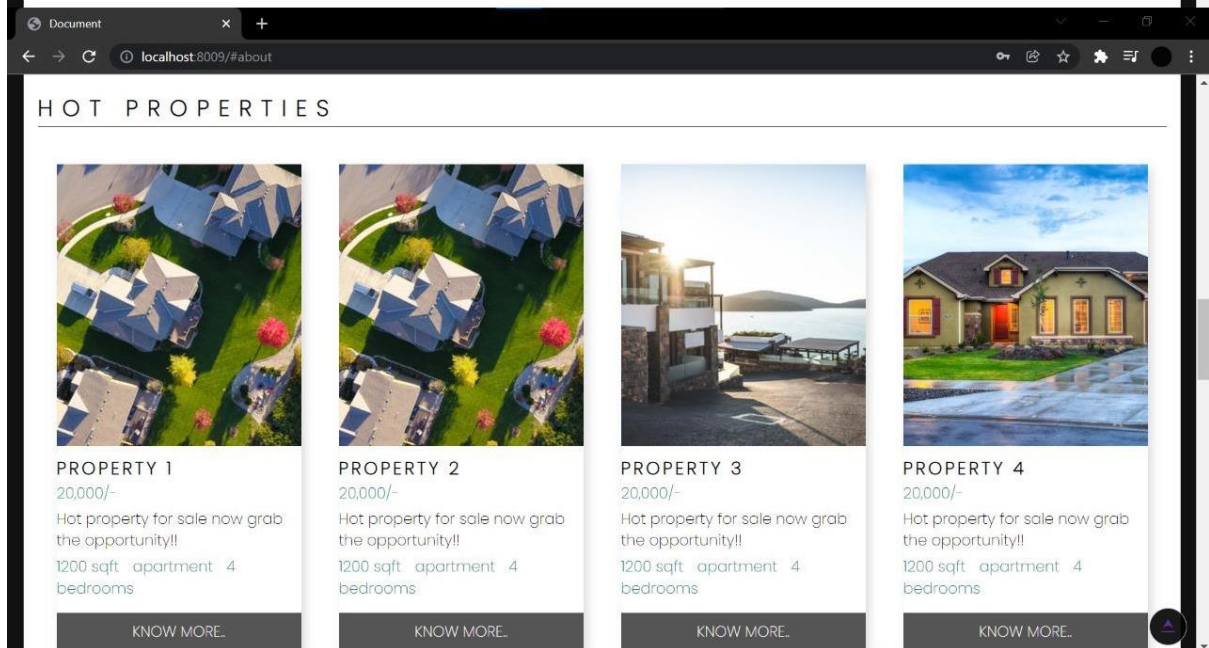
Document

localhost:8009/#about

HOT PROPERTIES

PROPERTY 1
20,000/-
Hot property for sale now grab the opportunity!!
1200 sqft apartment 4 bedrooms
KNOW MORE..

PROPERTY 2
20,000/-
Hot property for sale now grab the opportunity!!
1200 sqft apartment 4 bedrooms
KNOW MORE..

PROPERTY 3
20,000/-
Hot property for sale now grab the opportunity!!
1200 sqft apartment 4 bedrooms
KNOW MORE..

PROPERTY 4
20,000/-
Hot property for sale now grab the opportunity!!
1200 sqft apartment 4 bedrooms
KNOW MORE..